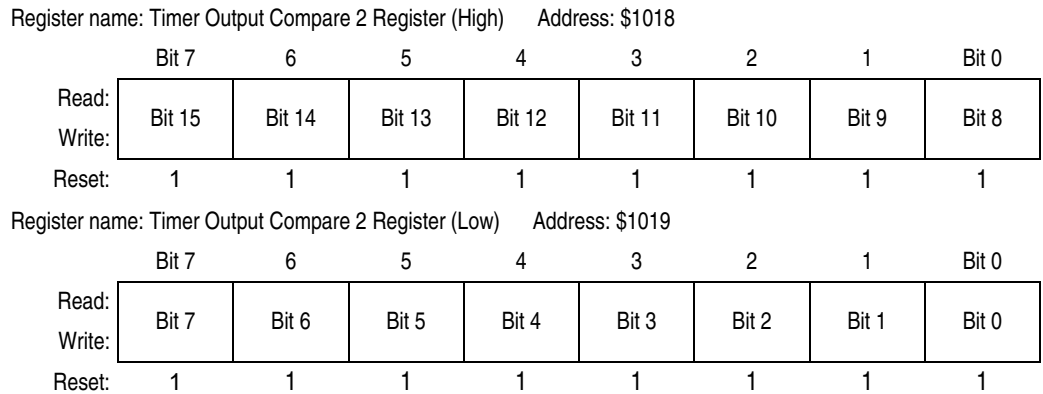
Register name: Timer Output Compare 2 Register (High) Address: \$1018

| | Bit 7 | 6 | 5 | 4 | 3 | 2 | 1 | Bit 0 |
|---|---|---|---|---|---|---|---|---|
| Read: Write: | Bit 15 | Bit 14 | Bit 13 | Bit 12 | Bit 11 | Bit 10 | Bit 9 | Bit 8 |
| Reset: | 1 | 1 | 1 | 1 | 1 | 1 | 1 | 1 |

Register name: Timer Output Compare 2 Register (Low) Address: \$1019

| | Bit 7 | 6 | 5 | 4 | 3 | 2 | 1 | Bit 0 |
|---|---|---|---|---|---|---|---|---|
| Read: Write: | Bit 7 | Bit 6 | Bit 5 | Bit 4 | Bit 3 | Bit 2 | Bit 1 | Bit 0 |
| Reset: | 1 | 1 | 1 | 1 | 1 | 1 | 1 | 1 |